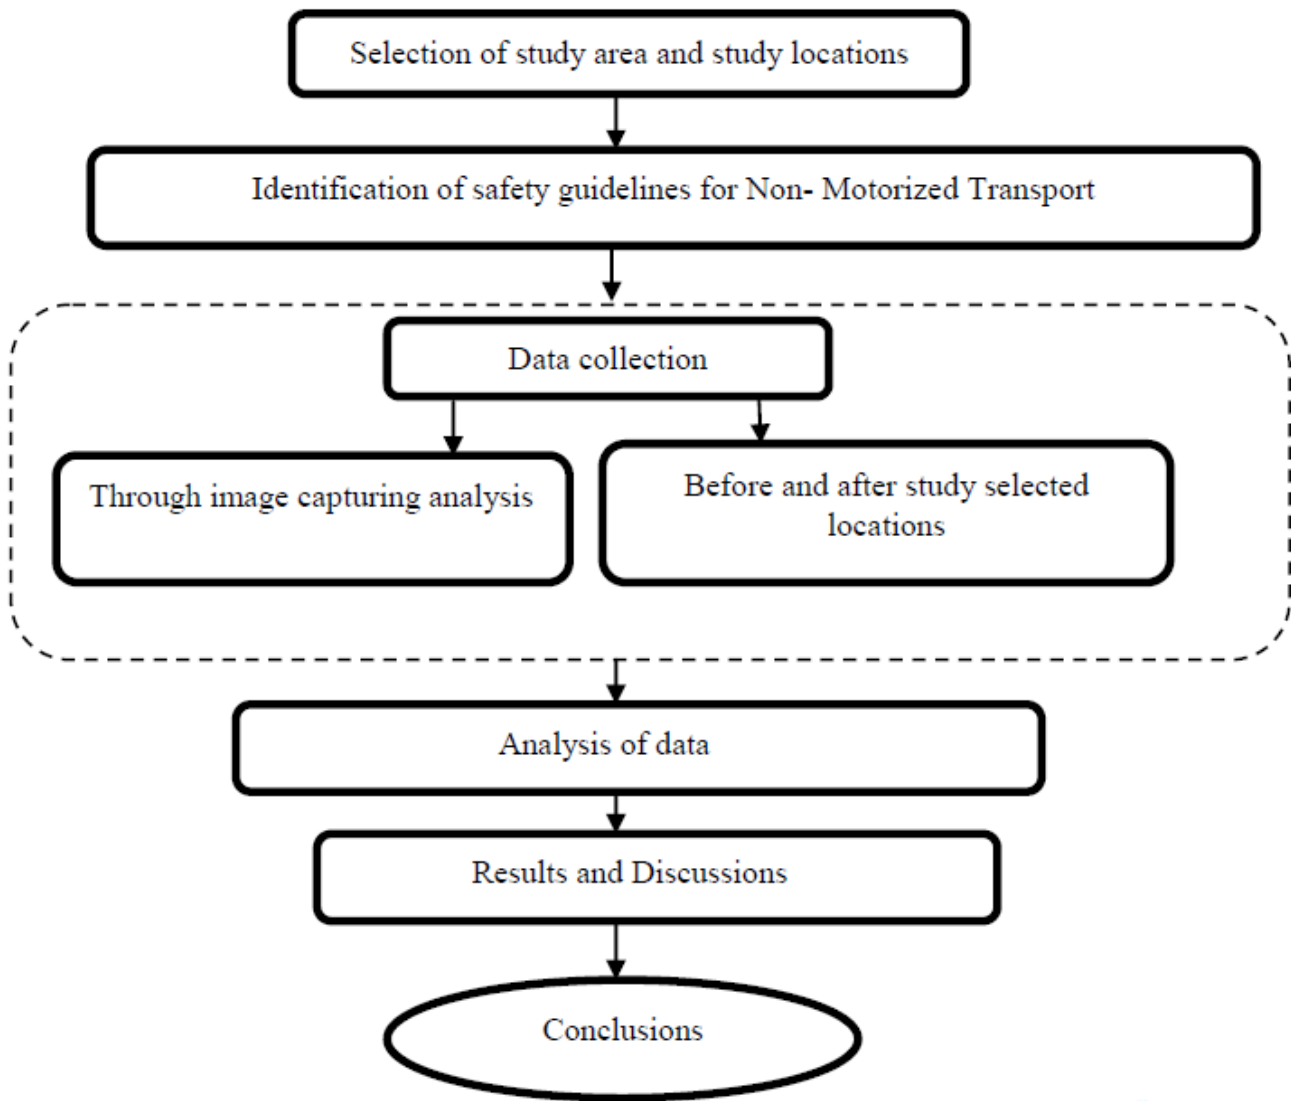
Selection of study area and study locations

Identification of safety guidelines for Non- Motorized Transport

Data collection

Through image capturing analysis

Before and after study selected locations

Analysis of data

Results and Discussions

Conclusions